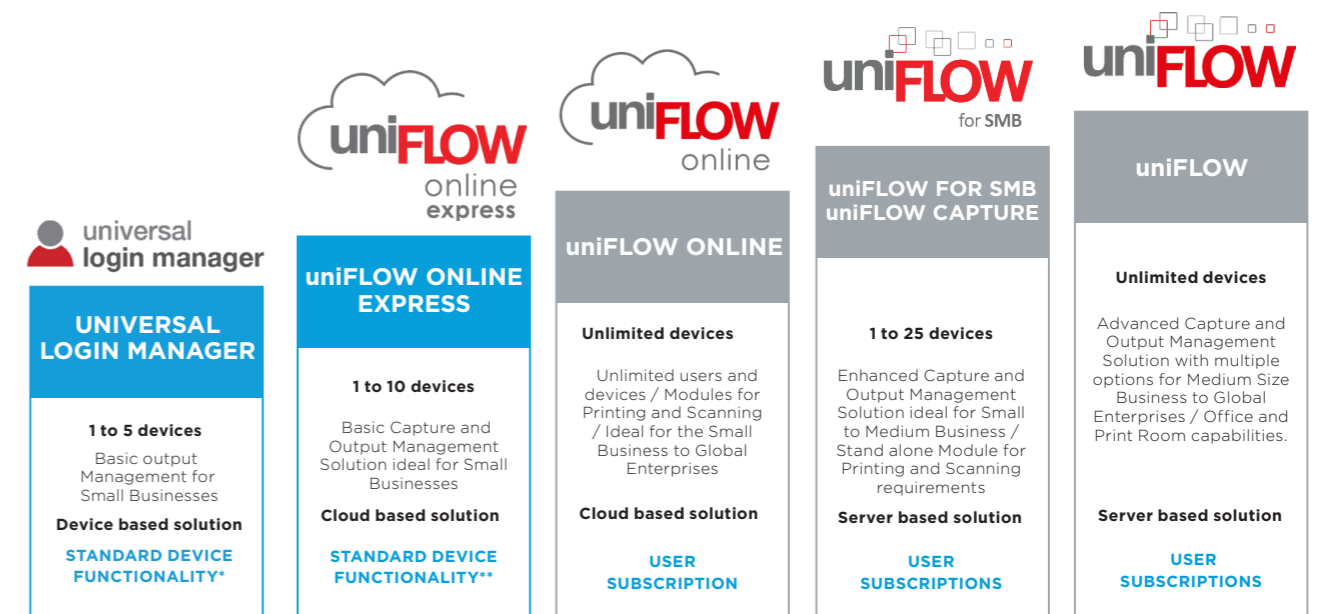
universal login manager

UNIVERSAL LOGIN MANAGER

1 to 5 devices

Basic output Management for Small Businesses

Device based solution

STANDARD DEVICE FUNCTIONALITY*

uniFLOW online express

uniFLOW ONLINE EXPRESS

1 to 10 devices

Basic Capture and Output Management Solution ideal for Small Businesses

Cloud based solution

STANDARD DEVICE FUNCTIONALITY**

uniFLOW online

uniFLOW ONLINE

Unlimited devices

Unlimited users and devices / Modules for Printing and Scanning / Ideal for the Small Business to Global Enterprises

Cloud based solution

USER SUBSCRIPTION

uniFLOW for SMB

uniFLOW FOR SMB uniFLOW CAPTURE

1 to 25 devices

Enhanced Capture and Output Management Solution ideal for Small to Medium Business / Stand alone Module for Printing and Scanning requirements

Server based solution

USER SUBSCRIPTIONS

uniFLOW

uniFLOW

Unlimited devices

Advanced Capture and Output Management Solution with multiple options for Medium Size Business to Global Enterprises / Office and Print Room capabilities.

Server based solution

USER SUBSCRIPTIONS